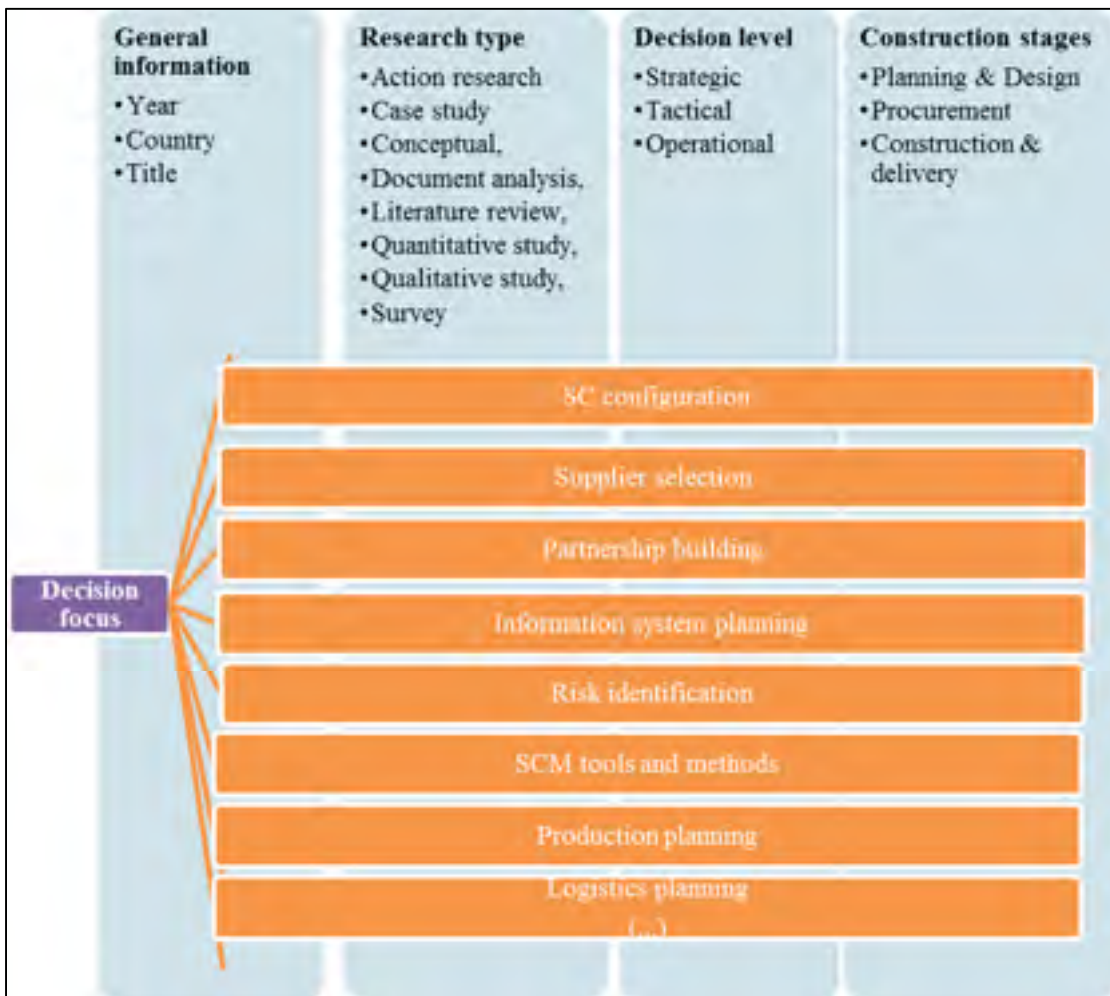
General information
•Year
•Country
•Title

Research type
•Action research
•Case study
•Conceptual,
•Document analysis,
•Literature review,
•Quantitative study,
•Qualitative study,
•Survey

Decision level
•Strategic
•Tactical
•Operational

Construction stages
•Planning & Design
•Procurement
•Construction & delivery

Decision focus

SC configuration
Supplier selection
Partnership building
Information system planning
Risk identification
SCM tools and methods
Production planning
Logistics planning
(...)